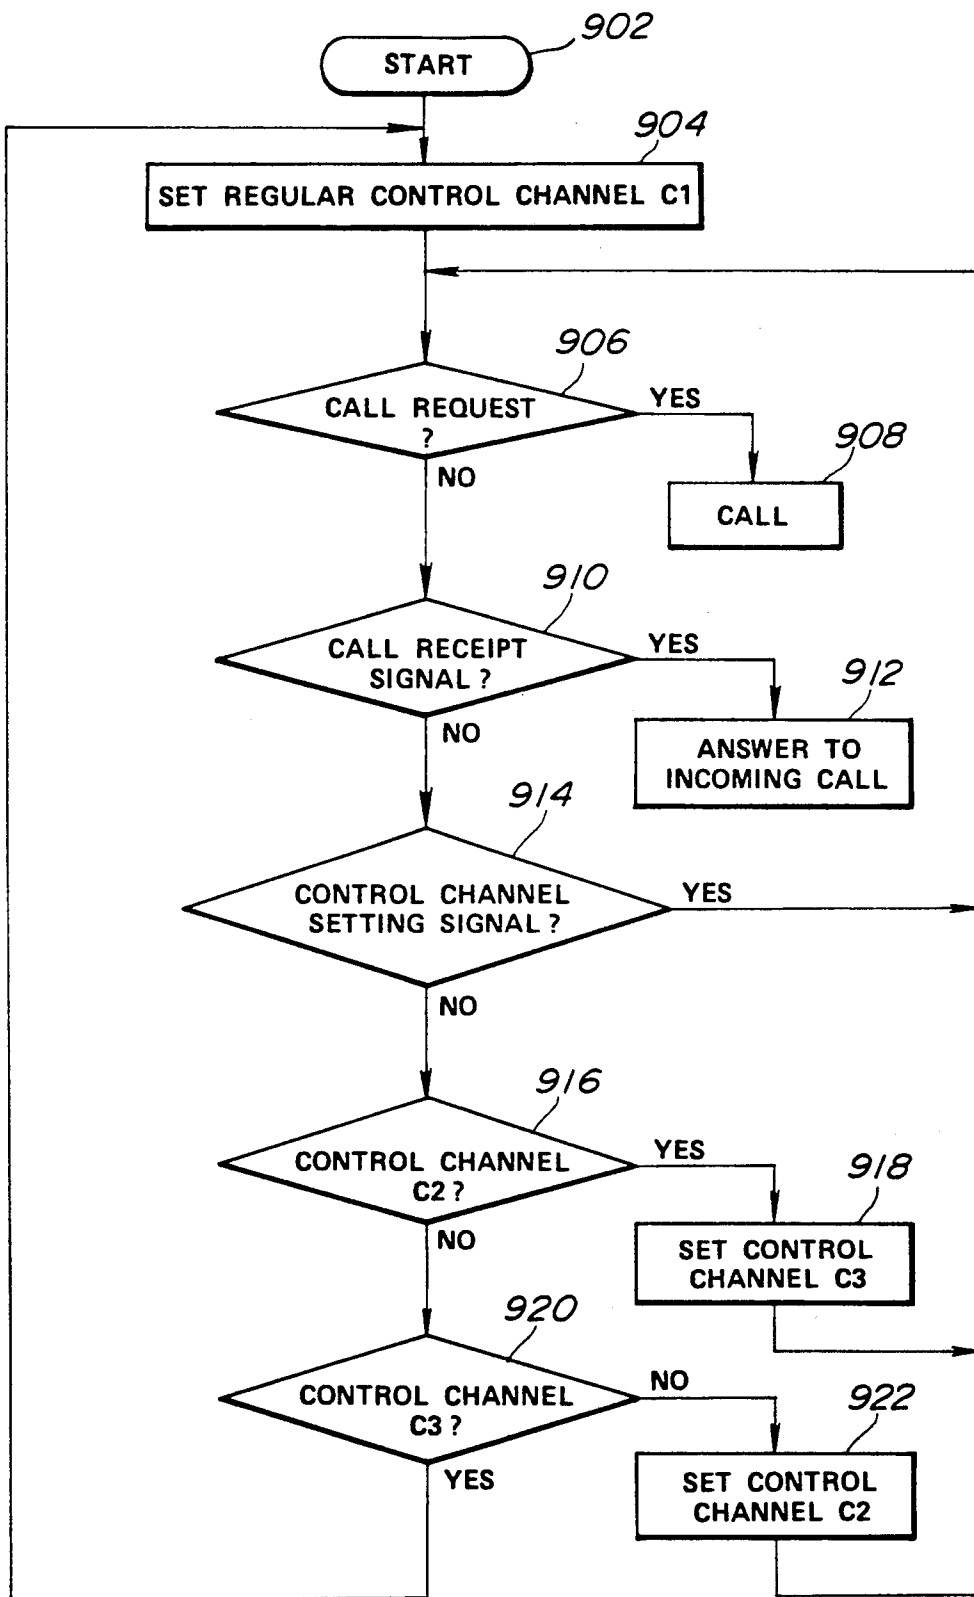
902
START

904
SET REGULAR CONTROL CHANNEL C1

906
CALL REQUEST ?
YES
NO

908
CALL

910
CALL RECEIPT SIGNAL ?
YES
NO

912
ANSWER TO INCOMING CALL

914
CONTROL CHANNEL SETTING SIGNAL ?
YES
NO

916
CONTROL CHANNEL C2 ?
YES
NO

918
SET CONTROL CHANNEL C3

920
CONTROL CHANNEL C3 ?
NO
YES

922
SET CONTROL CHANNEL C2